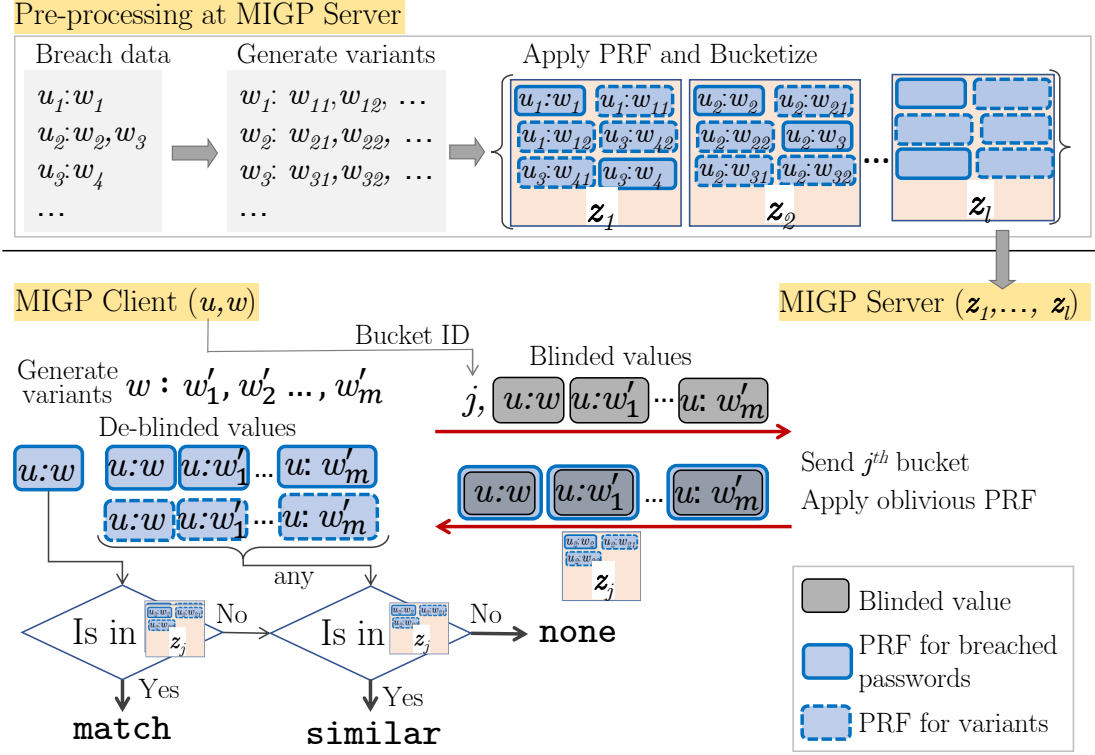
Pre-processing at MIGP Server

Breach data
$u_1$:$w_1$
$u_2$:$w_2$,$w_3$
$u_3$:$w_4$
...

Generate variants
$w_1$: $w_{11}$,$w_{12}$, ...
$w_2$: $w_{21}$,$w_{22}$, ...
$w_3$: $w_{31}$,$w_{32}$, ...
...

Apply PRF and Bucketize
$u_1$:$w_1$ $u_1$:$w_{11}$ $u_1$:$w_{12}$ $u_3$:$w_{42}$ $u_3$:$w_{41}$ $u_3$:$w_4$ $z_1$
$u_2$:$w_2$ $u_2$:$w_{21}$ $u_2$:$w_{22}$ $u_2$:$w_3$ $u_2$:$w_{31}$ $u_2$:$w_{32}$ $z_2$
...
$z_l$

MIGP Client ($u$,$w$)
MIGP Server ($z_1$,..., $z_l$)

Bucket ID
Generate variants $w$ : $w'_1$, $w'_2$ ..., $w'_m$
Blinded values
$j$, $u$:$w$ $u$:$w'_1$ ... $u$: $w'_m$
De-blinded values
$u$:$w$
$u$:$w$ $u$:$w'_1$ ... $u$: $w'_m$
$u$:$w$ $u$:$w'_1$ ... $u$: $w'_m$
Send $j^{th}$ bucket
Apply oblivious PRF
$u$:$w$ $u$:$w'_1$ ... $u$: $w'_m$
$z_j$
any
Is in $z_j$ No
Is in $z_j$ No none
Yes
match
Yes
similar

Blinded value
PRF for breached passwords
PRF for variants